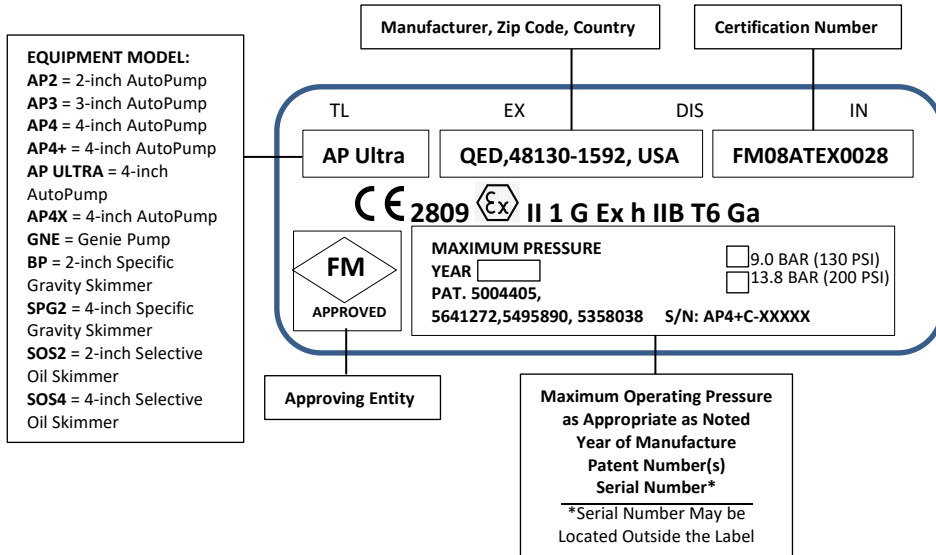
Manufacturer, Zip Code, Country

Certification Number

EQUIPMENT MODEL:
**AP2** = 2-inch AutoPump
**AP3** = 3-inch AutoPump
**AP4** = 4-inch AutoPump
**AP4+** = 4-inch AutoPump
**AP ULTRA** = 4-inch AutoPump
**AP4X** = 4-inch AutoPump
**GNE** = Genie Pump
**BP** = 2-inch Specific Gravity Skimmer
**SPG2** = 4-inch Specific Gravity Skimmer
**SOS2** = 2-inch Selective Oil Skimmer
**SOS4** = 4-inch Selective Oil Skimmer

TL EX DIS IN

AP Ultra

QED,48130-1592, USA

FM08ATEX0028

CE 2809 $\langle \varepsilon x \rangle$ II 1 G Ex h IIB T6 Ga

FM
APPROVED

MAXIMUM PRESSURE
YEAR
PAT. 5004405,
5641272,5495890, 5358038

9.0 BAR (130 PSI)
13.8 BAR (200 PSI)

S/N: AP4+C-XXXXX

Approving Entity

Maximum Operating Pressure as Appropriate as Noted
Year of Manufacture
Patent Number(s)
Serial Number*

*Serial Number May be Located Outside the Label